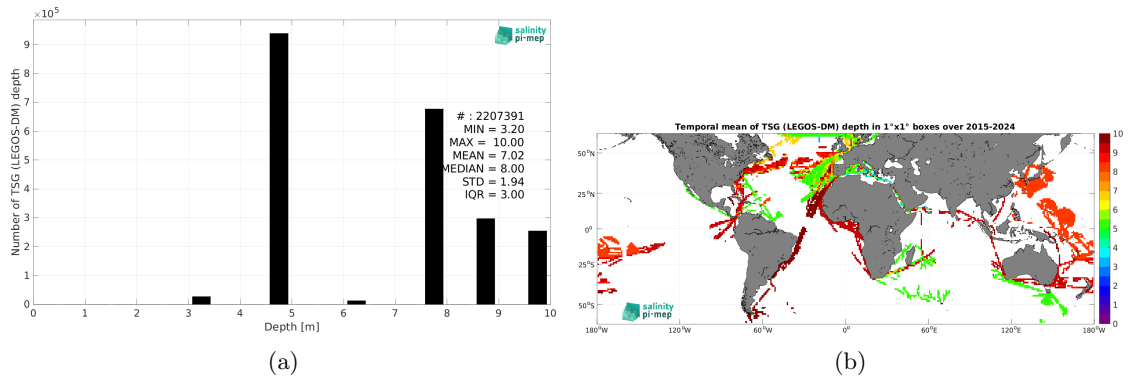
$\times10^5$

salinity pi-mep

Number of TSG (LEGOS-DM) depth

9
8
7
6
5
4
3
2
1
0

# : 2207391
MIN = 3.20
MAX = 10.00
MEAN = 7.02
MEDIAN = 8.00
STD = 1.94
IQR = 3.00

0 1 2 3 4 5 6 7 8 9 10
Depth [m]

(a)

Temporal mean of TSG (LEGOS-DM) depth in 1°x1° boxes over 2015-2024

50°N
25°N
0°
25°S
50°S

180°W 120°W 60°W 0° 60°E 120°E 180°W

10
9
8
7
6
5
4
3
2
1
0

salinity pi-mep

(b)